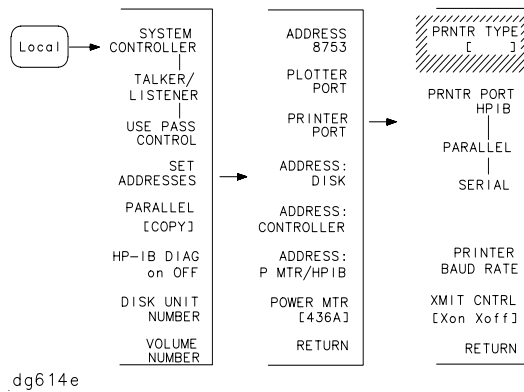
Local

SYSTEM CONTROLLER

TALKER/ LISTENER

USE PASS CONTROL

SET ADDRESSES

PARALLEL [COPY]

HP-IB DIAG on OFF

DISK UNIT NUMBER

VOLUME NUMBER

ADDRESS 8753

PLOTTER PORT

PRINTER PORT

ADDRESS: DISK

ADDRESS: CONTROLLER

ADDRESS: P MTR/HPIB

POWER MTR [436A]

RETURN

PRNTR TYPE [ ]

PRNTR PORT HPIB

PARALLEL

SERIAL

PRINTER BAUD RATE

XMIT CNTRL [Xon Xoff]

RETURN

dg614e